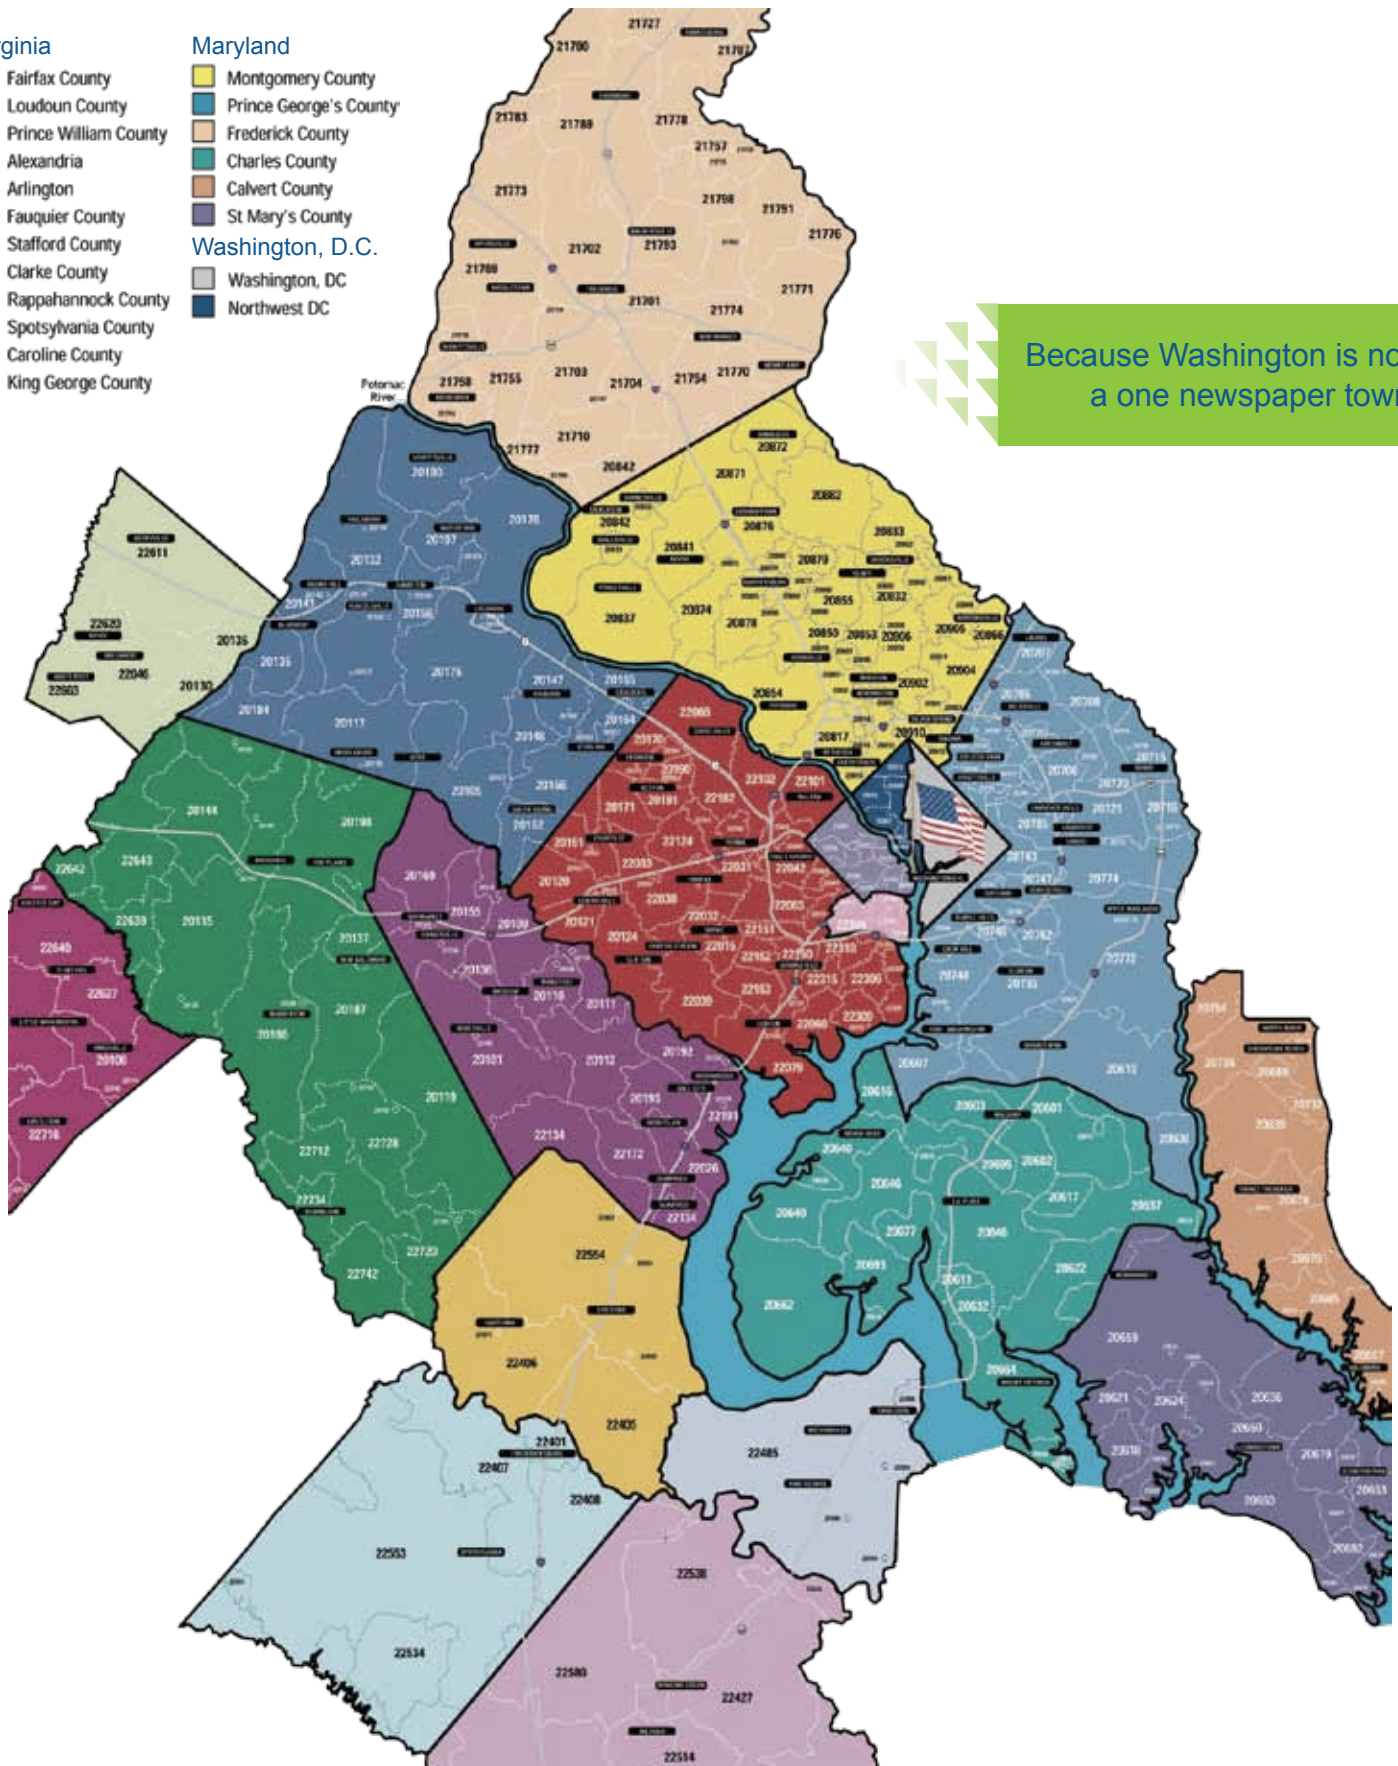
ginia
Fairfax County
Loudoun County
Prince William County
Alexandria
Arlington
Fauquier County
Stafford County
Clarke County
Rappahannock County
Spotsylvania County
Caroline County
King George County

Maryland
Montgomery County
Prince George's County
Frederick County
Charles County
Calvert County
St Mary's County

Washington, D.C.
Washington, DC
Northwest DC

Because Washington is no
a one newspaper tow

Potomac River

21727 21780 21783 21788 21778 21757 21773 21758 21791 21776 21702 21793 21769 21701 21771 21774 21758 21755 21703 21704 21754 21770 21777 21710 20842 20872 20871 20882 20842 20876 20833 20841 20879 20837 20874 20878 20855 20832 20853 20906 20905 20866 20904 20854 20902 20817 20910 20180 20175 20197 20132 20141 20158 20135 20176 20184 20117 20147 20165 20164 20166 20105 20152 22611 22620 22646 22663 20130 20148 22066 22102 22101 20171 20191 22182 20151 22124 22033 22031 22042 20120 22030 22032 20121 22151 20124 22015 22150 22152 22310 22153 22315 22306 22039 22060 22309 22079 20144 20198 22643 22642 20169 20155 20136 22639 20115 20137 20181 20186 20187 20119 22712 22728 22734 22720 22742 20112 20111 20192 20195 22191 22134 22172 22026 22134 22554 22406 22405 22401 22407 22408 22553 22534 22580 22427 22514 22538 22485 22640 22627 20106 22716 20706 20721 20716 20743 20747 20774 20740 20762 20744 20772 20607 20616 20603 20601 20640 20646 20617 20637 20677 20695 20662 20632 20611 20622 20659 20664 20621 20624 20636 20650 20619 20670 20653 20692 20613 20688 20639 20676 20678 20657 20736 20754